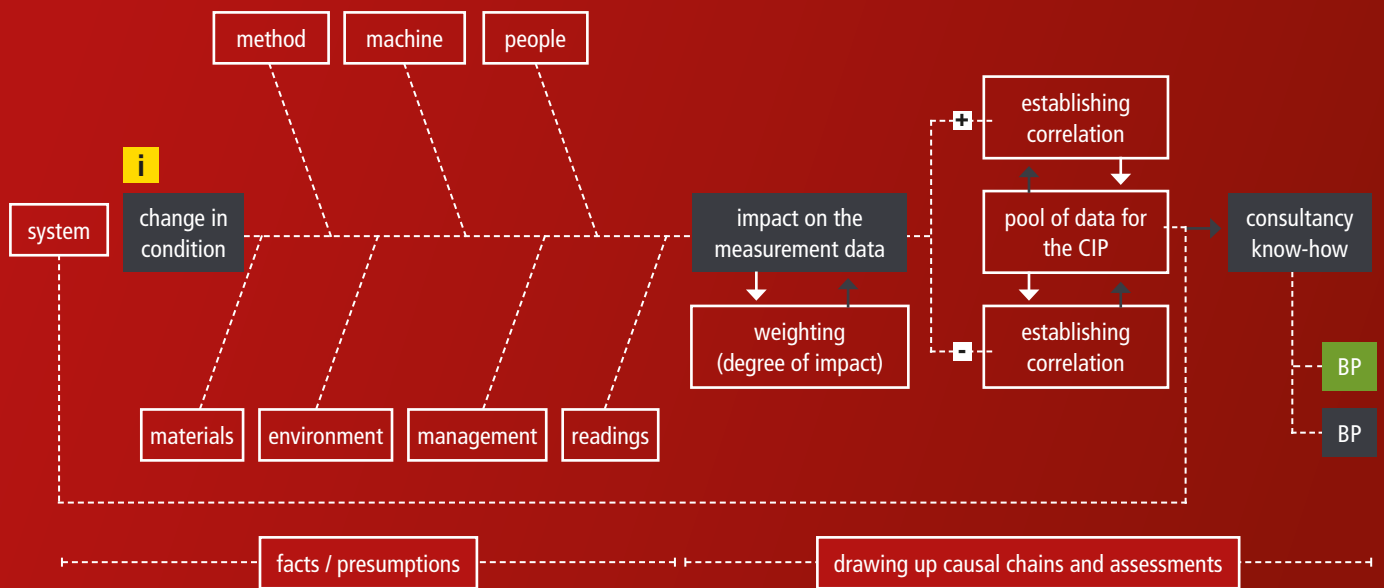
method
machine
people

i

system
change in condition

impact on the measurement data

weighting (degree of impact)

+
establishing correlation

pool of data for the CIP

-
establishing correlation

consultancy know-how

BP
BP

materials
environment
management
readings

facts / presumptions
drawing up causal chains and assessments